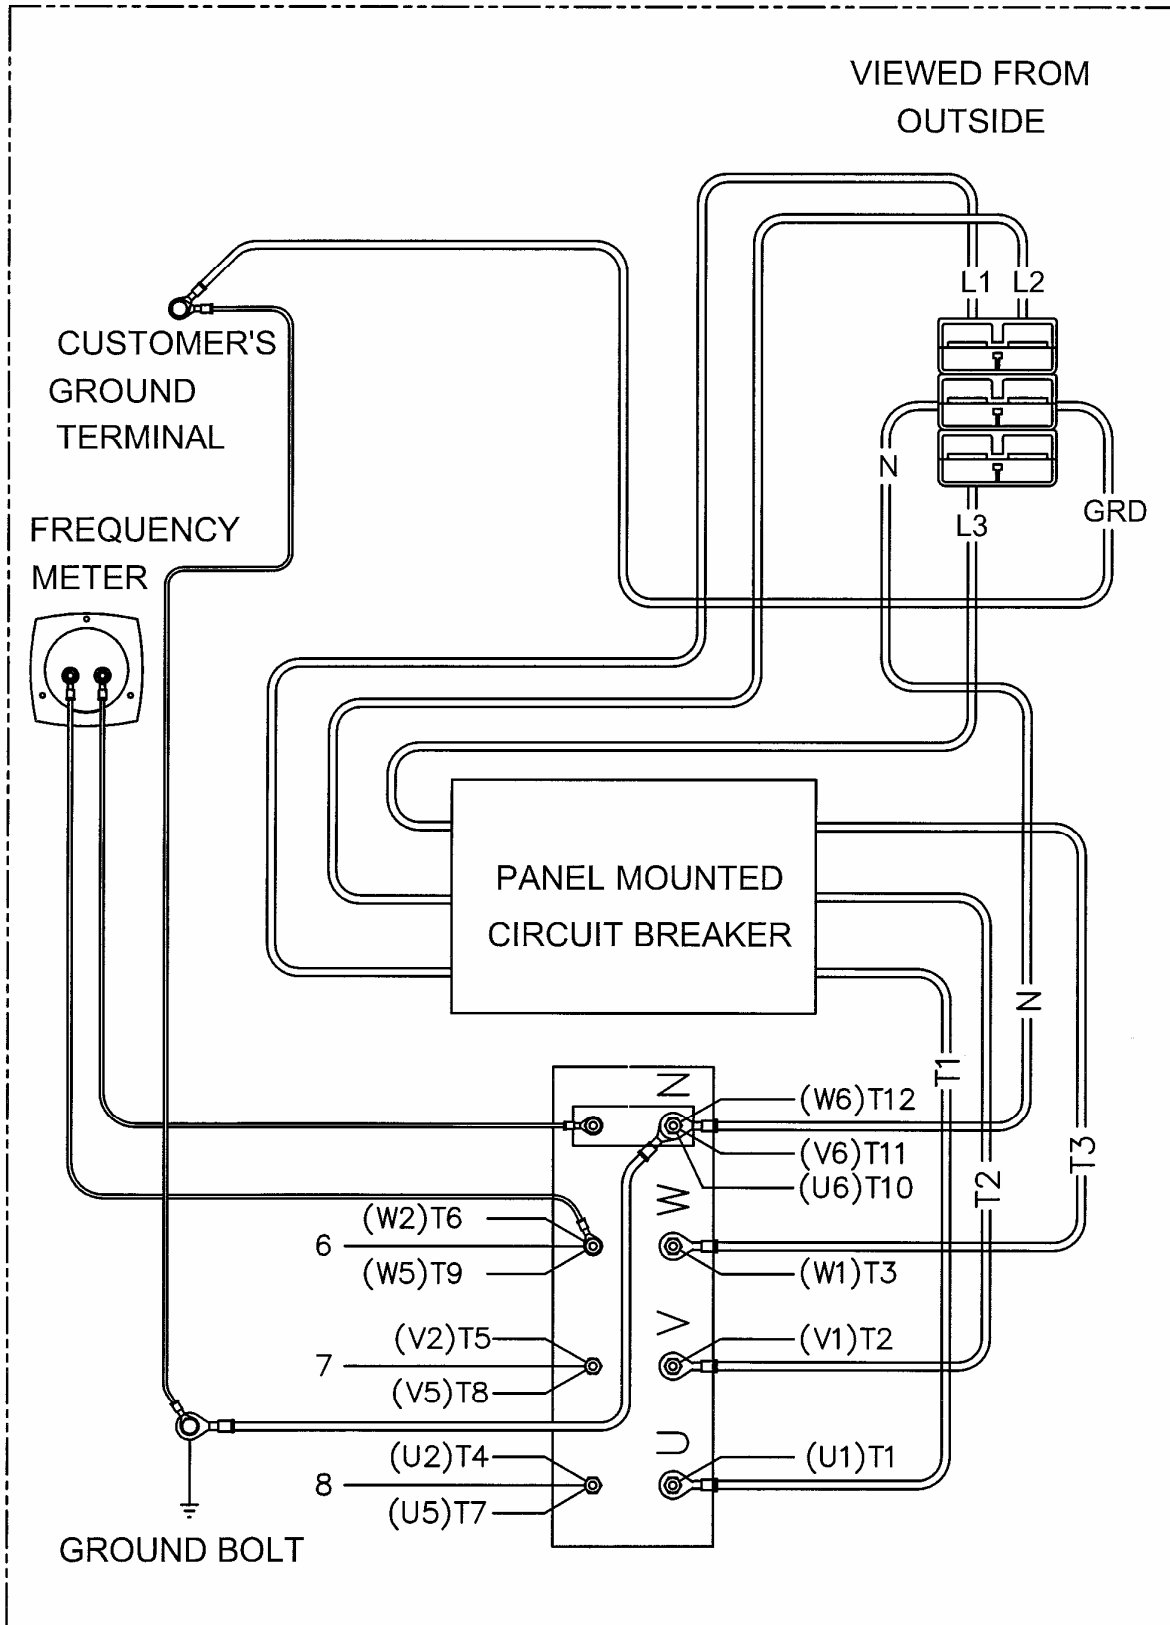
VIEWED FROM OUTSIDE

L1 L2

CUSTOMER'S GROUND TERMINAL

N

GRD

L3

FREQUENCY METER

PANEL MOUNTED CIRCUIT BREAKER

N

T1

N

(W6)T12

(V6)T11

(U6)T10

T3

T2

W

(W2)T6

6

(W5)T9

(W1)T3

V

(V2)T5

7

(V5)T8

(V1)T2

U

(U2)T4

8

(U5)T7

(U1)T1

GROUND BOLT